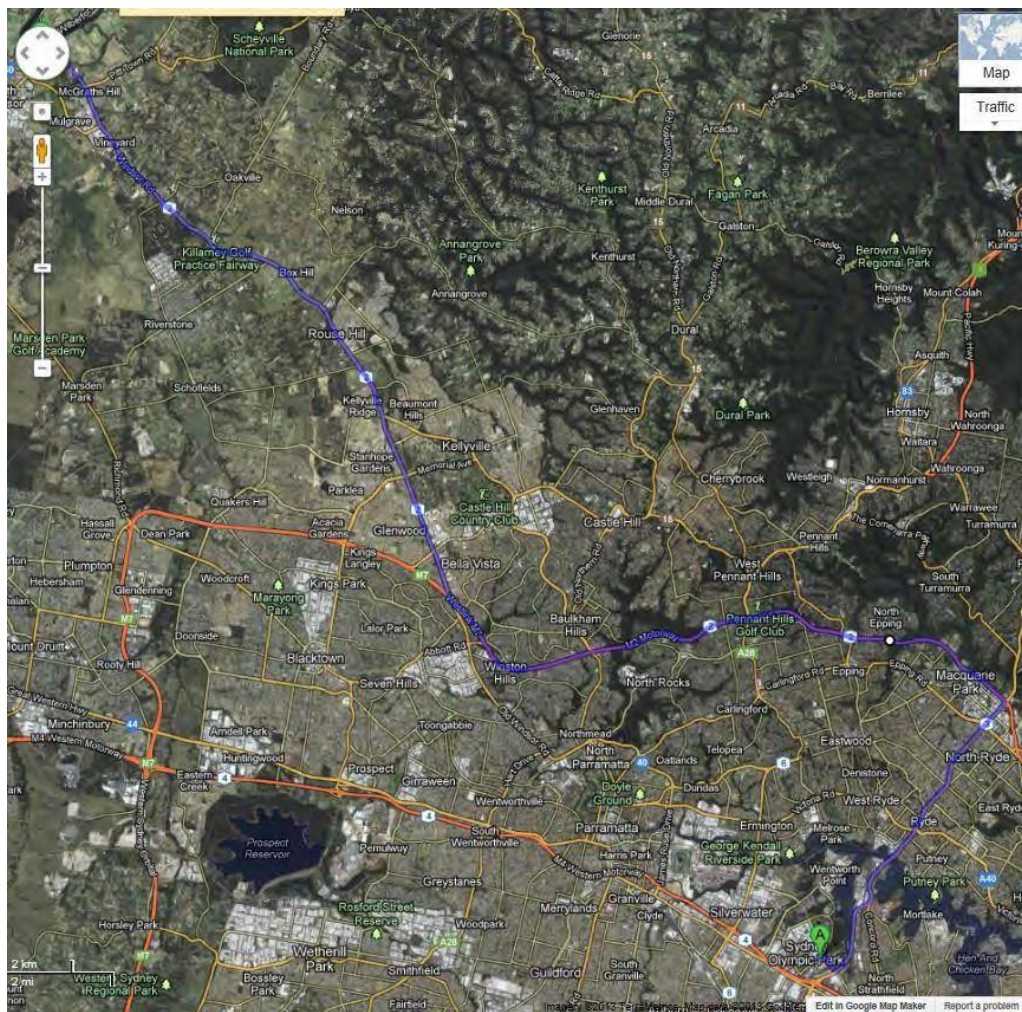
Scheyville National Park
Map
Traffic
McGraths Hill
Mulgrave
Vineyard
Windsor Rd
Oakville
Nelson
Glenorie
Cattai Ridge Rd
Arcadia
Berrilee
Kenthurst Park
Fagan Park
Middle Dural
Galston
Berowra Valley Regional Park
Annangrove Park
Kenthurst
Killarney Golf Practice Fairway
Box Hill
Annangrove
Dural
Hornsby Heights
Mount Colah
Riverstone
Rouse Hill
Marsden Park Golf Academy
Asquith
Marsden Park
Schofields
Kellyville Ridge
Beaumont Hills
Glenhaven
Dural Park
Hornsby
North Wahroonga
Kellyville
Waitara
Stanhope Gardens
Memorial Ave
Cherrybrook
Westleigh
Wahroonga
Normanhurst
Parklea
Castle Hill Country Club
Quakers Hill
Acacia Gardens
Castle Hill
Warrawee
Turramurra
Hassall Grove
Dean Park
Glenwood
Plumpton
Kings Langley
Bella Vista
West Pennant Hills
Pennant Hills
Hebersham
Woodcroft
Kings Park
Marayong Park
South Turramurra
Glendenning
Baulkham Hills
Pennant Hills Golf Club
North Epping
Doonside
Lalor Park
M2 Motorway
Mount Druitt
Rooty Hill
Blacktown
Abbott Rd
Winston Hills
North Rocks
Epping
Macquarie Park
Seven Hills
Carlingford Rd
Epping Rd
Great Western Hwy
Minchinbury
Toongabbie
Carlingford
Arndell Park
Northmead
North Parramatta
Telopea
Eastwood
M4 Western Motorway
Huntingwood
Old Windsor Rd
North Ryde
Eastern Creek
Prospect
Girraween
Oatlands
Denistone
Doyle Ground
Dundas
West Ryde
East Ryde
Wentworthville
Ermington
Melrose Park
Ryde
Prospect Reservoir
South Wentworthville
Parramatta
Pemulwuy
Harris Park
George Kendall Riverside Park
Putney
Wentworth Point
Putney Park
Greystanes
M4 Western Motorway
Mortlake
Rosford Street Reserve
Woodpark
Merrylands
Granville
Silverwater
Clyde
Horsley Park
Wetherill Park
Smithfield
Guildford
South Granville
Sydney Olympic Park
North Strathfield
Hen and Chicken Bay
Western Sydney Regional Park
Bossley Park
Fairfield
2 km
2 mi
Imagery ©2013 TerraMetrics, Map data ©2013 Google
Edit in Google Map Maker
Report a problem
M7
M2
A28
A40
A44
40
4
15
83